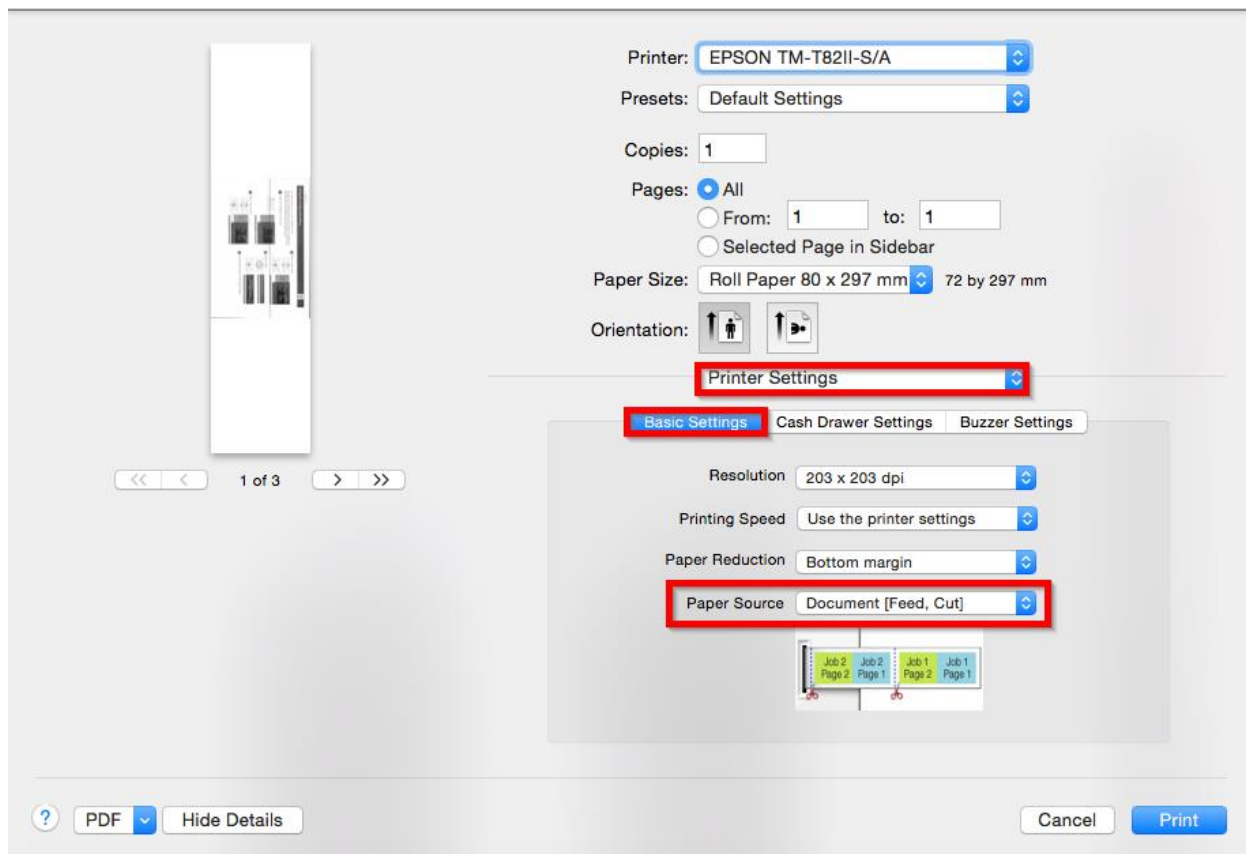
Printer: EPSON TM-T82II-S/A

Presets: Default Settings

Copies: 1

Pages: All

From: 1 to: 1

Selected Page in Sidebar

Paper Size: Roll Paper 80 x 297 mm 72 by 297 mm

Orientation:

1 of 3

Printer Settings

Basic Settings Cash Drawer Settings Buzzer Settings

Resolution 203 x 203 dpi

Printing Speed Use the printer settings

Paper Reduction Bottom margin

Paper Source Document [Feed, Cut]

Job 2 Page 2 Job 2 Page 1 Job 1 Page 2 Job 1 Page 1

? PDF Hide Details

Cancel Print